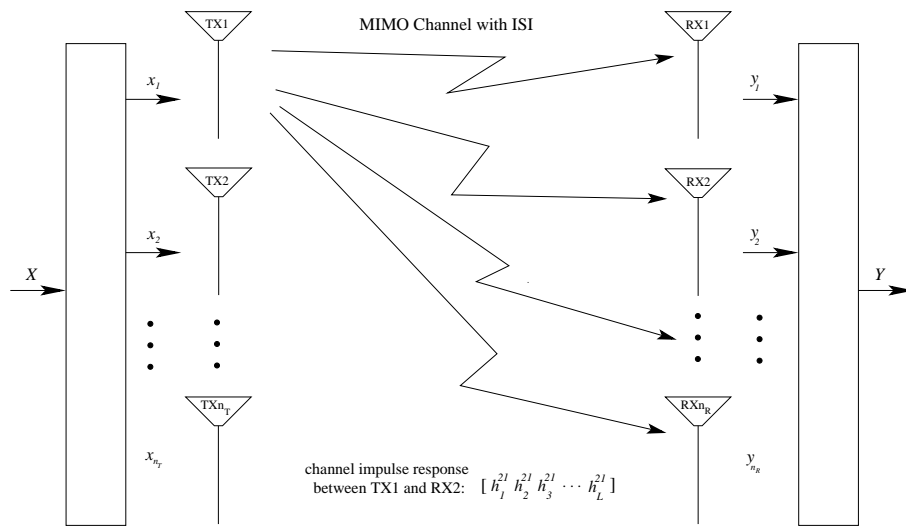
MIMO Channel with ISI

TX1

RX1

$x_1$

$y_1$

TX2

RX2

$x_2$

$y_2$

$X$

$Y$

$TXn_T$

$RXn_R$

$x_{n_T}$

$y_{n_R}$

channel impulse response between TX1 and RX2: $[\,h_1^{21}\ h_2^{21}\ h_3^{21}\cdots h_L^{21}\,]$